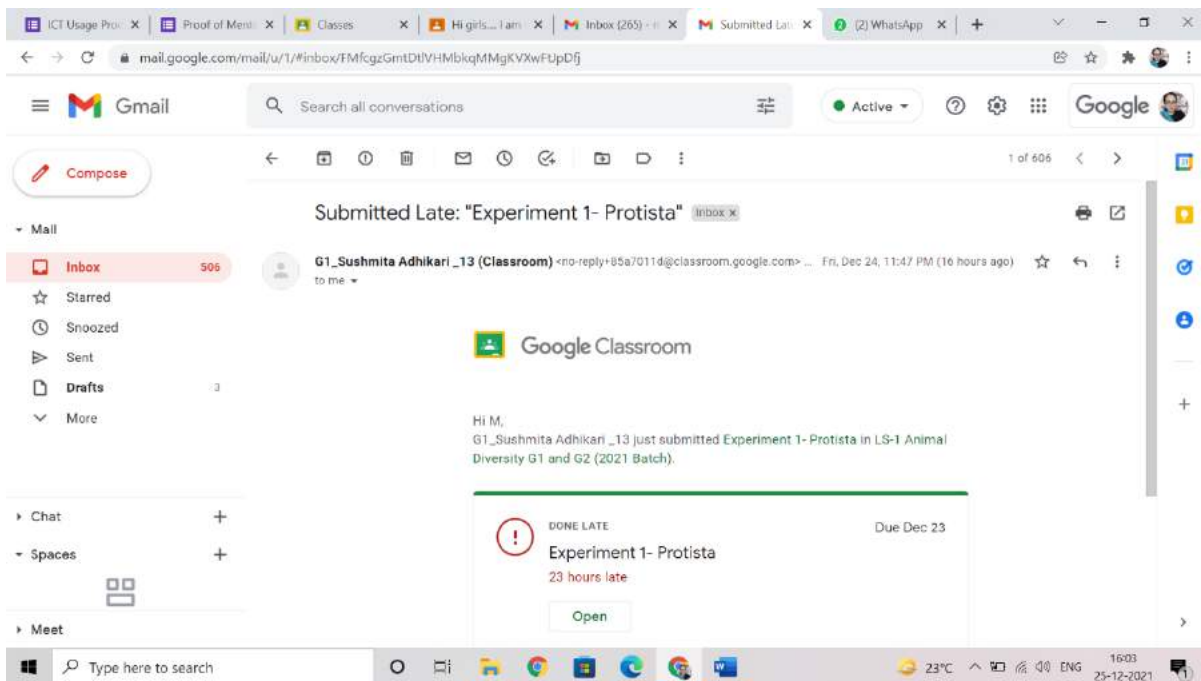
ICT Usage Pro × | Proof of Ment × | Classes × | Hi girls... I am × | Inbox (265) × | Submitted Lat × | (2) WhatsApp × | +

mail.google.com/mail/u/1/#inbox/FMfcgzGmtDtlVHMbkqMMgKVXwFUpDfj

Gmail

Search all conversations

Active

Google

Compose

Mail

Inbox 506

Starred

Snoozed

Sent

Drafts 3

More

Chat

Spaces

Meet

1 of 606

Submitted Late: "Experiment 1- Protista" Inbox ×

G1_Sushmita Adhikari _13 (Classroom) <no-reply+85a7011d@classroom.google.com> ... Fri, Dec 24, 11:47 PM (16 hours ago)

to me

Google Classroom

Hi M,
G1_Sushmita Adhikari _13 just submitted Experiment 1- Protista in LS-1 Animal Diversity G1 and G2 (2021 Batch).

DONE LATE

Due Dec 23

Experiment 1- Protista

23 hours late

Open

Type here to search

23°C ENG 16:03 25-12-2021